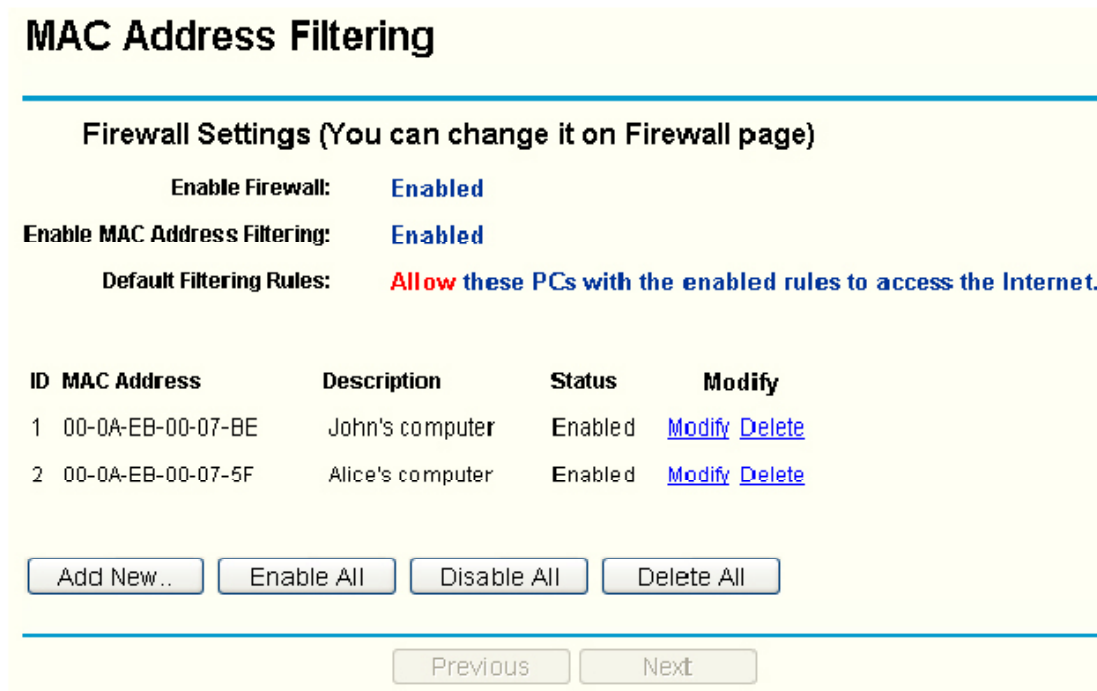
MAC Address Filtering

Firewall Settings (You can change it on Firewall page)

Enable Firewall: Enabled

Enable MAC Address Filtering: Enabled

Default Filtering Rules: Allow these PCs with the enabled rules to access the Internet.

| ID | MAC Address | Description | Status | Modify |
|---|---|---|---|---|
| 1 | 00-0A-EB-00-07-BE | John's computer | Enabled | Modify Delete |
| 2 | 00-0A-EB-00-07-5F | Alice's computer | Enabled | Modify Delete |

Add New.. Enable All Disable All Delete All

Previous Next